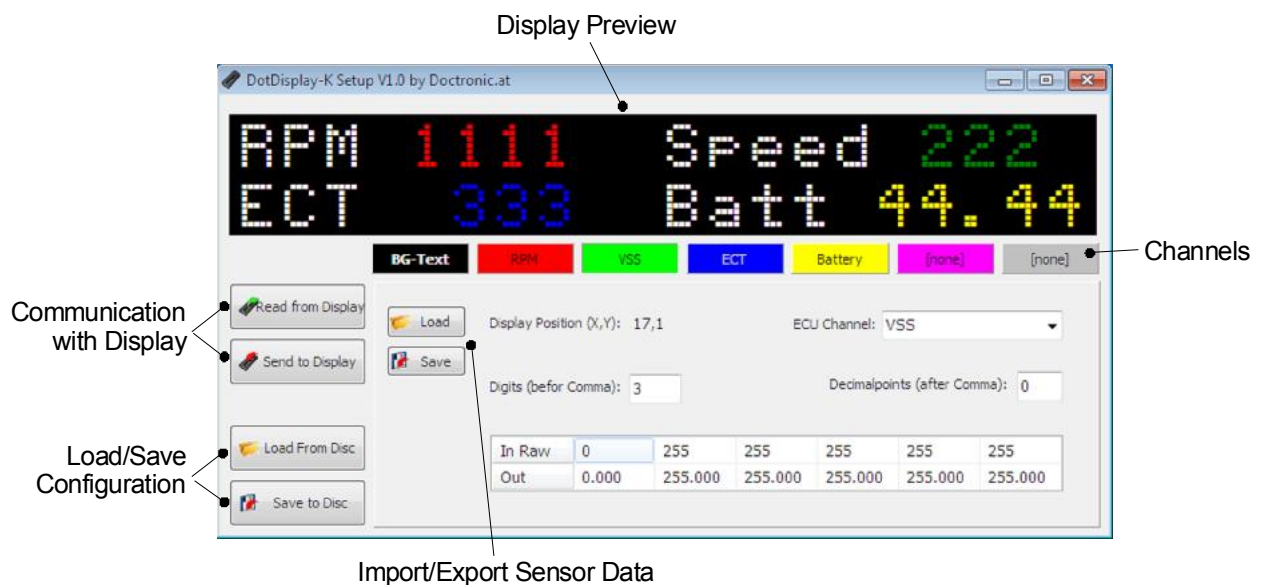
Display Preview

DotDisplay-K Setup V1.0 by Doctronic.at

RPM 1111 Speed 222
ECT 333 Batt 44.44

BG-Text RPM VSS ECT Battery [none] [none]

Channels

Communication with Display

Read from Display

Send to Display

Load/Save Configuration

Load From Disc

Save to Disc

Load

Save

Display Position (X,Y): 17,1

ECU Channel: VSS

Digits (befor Comma): 3

Decimalpoints (after Comma): 0

| In Raw | 0 | 255 | 255 | 255 | 255 | 255 |
|---|---|---|---|---|---|---|
| Out | 0.000 | 255.000 | 255.000 | 255.000 | 255.000 | 255.000 |

Import/Export Sensor Data